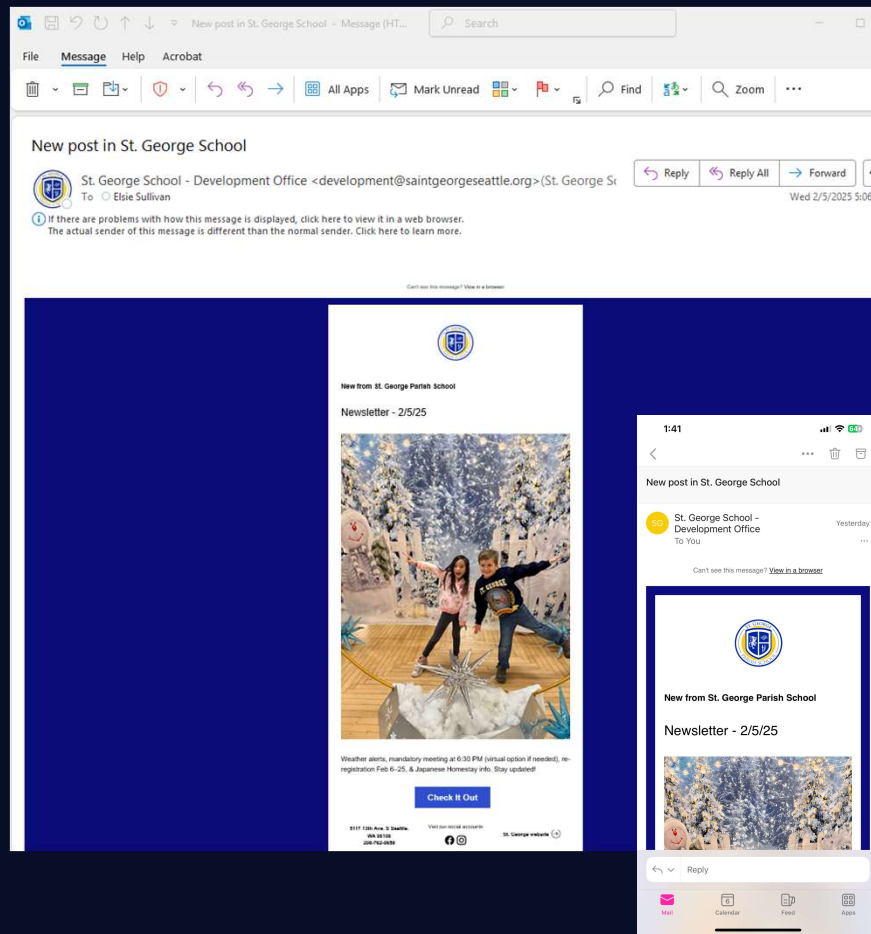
New post in St. George School - Message (HT...

Search

File Message Help Acrobat

All Apps Mark Unread Find Zoom ···

New post in St. George School

St. George School - Development Office <development@saintgeorgeseattle.org>(St. George Sc

To Elsie Sullivan

Reply Reply All Forward

Wed 2/5/2025 5:0

If there are problems with how this message is displayed, click here to view it in a web browser.
The actual sender of this message is different than the normal sender. Click here to learn more.

Can't see this message? View in a browser

New from St. George Parish School

Newsletter - 2/5/25

Weather alerts, mandatory meeting at 6:30 PM (virtual option if needed), re-registration Feb 6–25, & Japanese Homestay info. Stay updated!

Check It Out

5117 13th Ave. S Seattle, WA 98108 206-762-0656

Visit our social accounts

St. George website

1:41

New post in St. George School

SG St. George School - Development Office
To You

Yesterday

Can't see this message? View in a browser

New from St. George Parish School

Newsletter - 2/5/25

Reply

Mail Calendar Feed Apps